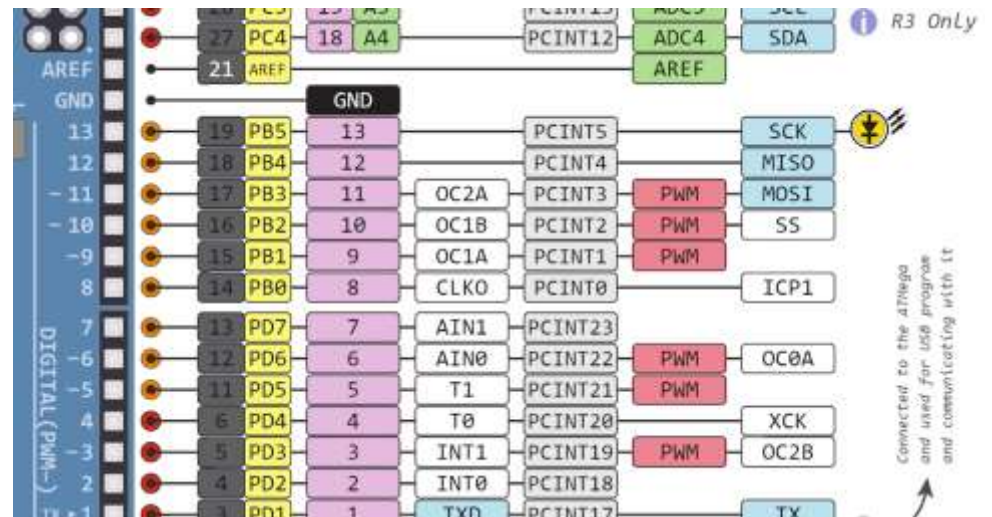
28 PC5 19 A5 PCINT13 ADC5 SCL

27 PC4 18 A4 PCINT12 ADC4 SDA

i R3 Only

AREF 21 AREF AREF

GND GND

13 19 PB5 13 PCINT5 SCK

12 18 PB4 12 PCINT4 MISO

~11 17 PB3 11 OC2A PCINT3 PWM MOSI

~10 16 PB2 10 OC1B PCINT2 PWM SS

~9 15 PB1 9 OC1A PCINT1 PWM

8 14 PB0 8 CLKO PCINT0 ICP1

7 13 PD7 7 AIN1 PCINT23

~6 12 PD6 6 AIN0 PCINT22 PWM OC0A

~5 11 PD5 5 T1 PCINT21 PWM

4 6 PD4 4 T0 PCINT20 XCK

~3 5 PD3 3 INT1 PCINT19 PWM OC2B

2 4 PD2 2 INT0 PCINT18

TX 1 3 PD1 1 TXD PCINT17 TX

DIGITAL(PWM~)

Connected to the ATmega and used for USB program and communicating with it